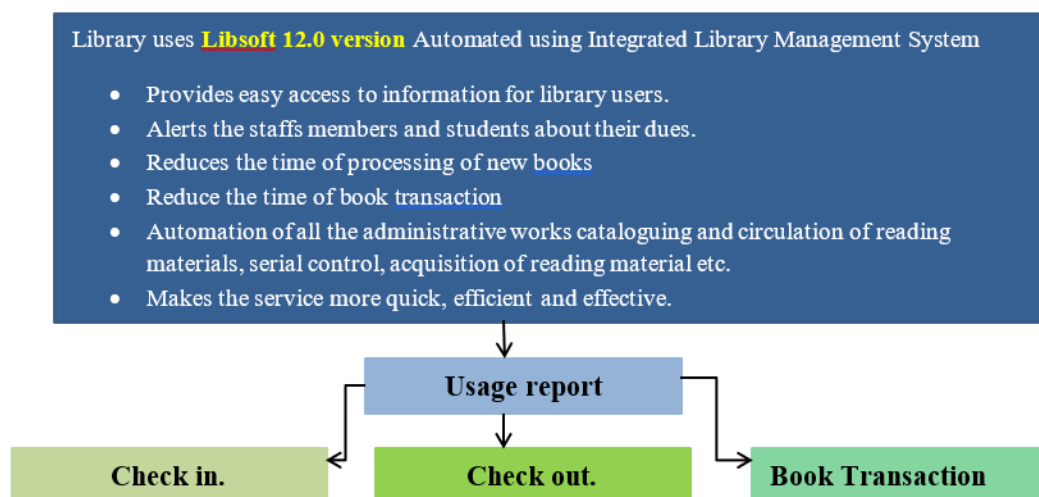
Library uses Libsoft 12.0 version Automated using Integrated Library Management System

- Provides easy access to information for library users.
- Alerts the staffs members and students about their dues.
- Reduces the time of processing of new books
- Reduce the time of book transaction
- Automation of all the administrative works cataloguing and circulation of reading materials, serial control, acquisition of reading material etc.
- Makes the service more quick, efficient and effective.

Usage report

Check in.

Check out.

Book Transaction